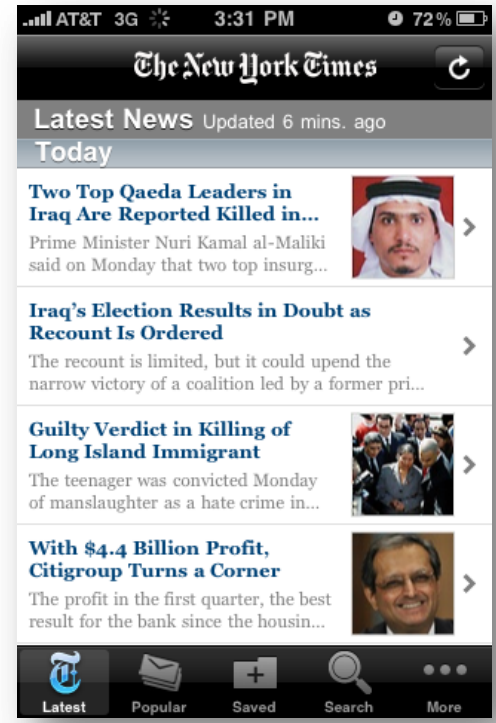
AT&T 3G 3:31 PM 72%

The New York Times

Latest News Updated 6 mins. ago

Today

Two Top Qaeda Leaders in Iraq Are Reported Killed in...
Prime Minister Nuri Kamal al-Maliki said on Monday that two top insurg...

Iraq's Election Results in Doubt as Recount Is Ordered
The recount is limited, but it could upend the narrow victory of a coalition led by a former pri...

Guilty Verdict in Killing of Long Island Immigrant
The teenager was convicted Monday of manslaughter as a hate crime in...

With $4.4 Billion Profit, Citigroup Turns a Corner
The profit in the first quarter, the best result for the bank since the housin...

Latest Popular Saved Search More